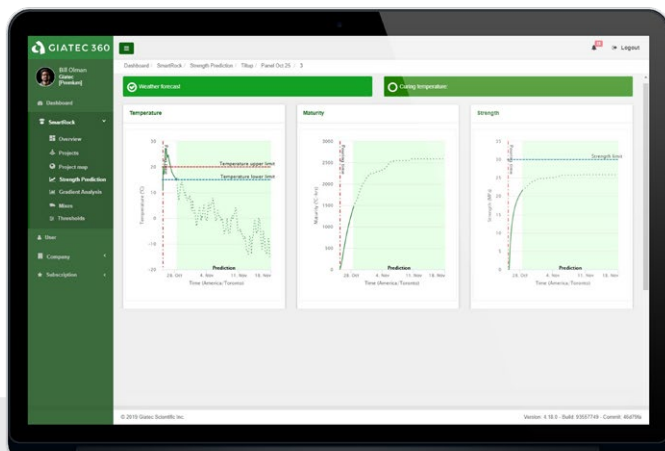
GIATEC 360

Bill Olman
Giatec
[Premium]

Dashboard
SmartRock
Overview
Projects
Project map
Strength Prediction
Gradient Analysis
Mixes
Thresholds
User
Company
Subscription

Logout

Dashboard / SmartRock / Strength Prediction / TBaq / Panel Oct 25 / 3

Weather forecast

Curing temperature

Temperature

Temperature upper limit
Temperature lower limit
Temperature (°C)
30
20
10
0
-10
-20
28. Oct
4. Nov
11. Nov
18. Nov
Prediction
Time (America/Toronto)

Maturity

Maturity (°C·hr)
3000
2500
2000
1500
1000
500
0
28. Oct
4. Nov
11. Nov
18. Nov
Prediction
Time (America/Toronto)

Strength

Strength limit
Strength (MPa)
25
20
15
10
5
0
28. Oct
4. Nov
11. Nov
18. Nov
Prediction
Time (America/Toronto)

© 2019 Giatec Scientific Inc.

Version: 4.18.0 - Build: 93557749 - Commit: 4bd7f9a